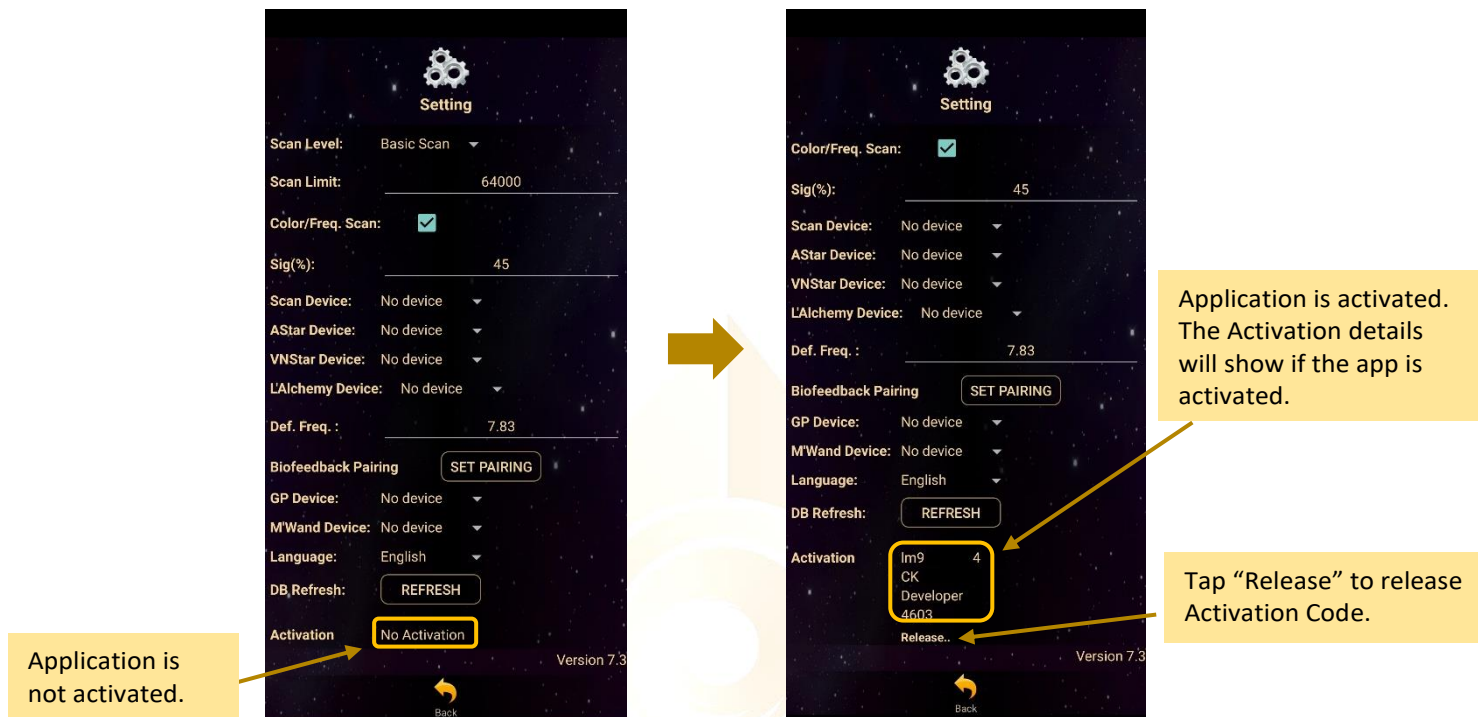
Setting

Scan Level: Basic Scan

Scan Limit: 64000

Color/Freq. Scan:

Sig(%): 45

Scan Device: No device

AStar Device: No device

VNStar Device: No device

L'Alchemy Device: No device

Def. Freq. : 7.83

Biofeedback Pairing SET PAIRING

GP Device: No device

M'Wand Device: No device

Language: English

DB Refresh: REFRESH

Activation No Activation

Version 7.3

Back

Application is not activated.

Setting

Color/Freq. Scan:

Sig(%): 45

Scan Device: No device

AStar Device: No device

VNStar Device: No device

L'Alchemy Device: No device

Def. Freq. : 7.83

Biofeedback Pairing SET PAIRING

GP Device: No device

M'Wand Device: No device

Language: English

DB Refresh: REFRESH

Activation Im9 4 CK Developer 4603

Release..

Version 7.3

Back

Application is activated. The Activation details will show if the app is activated.

Tap "Release" to release Activation Code.